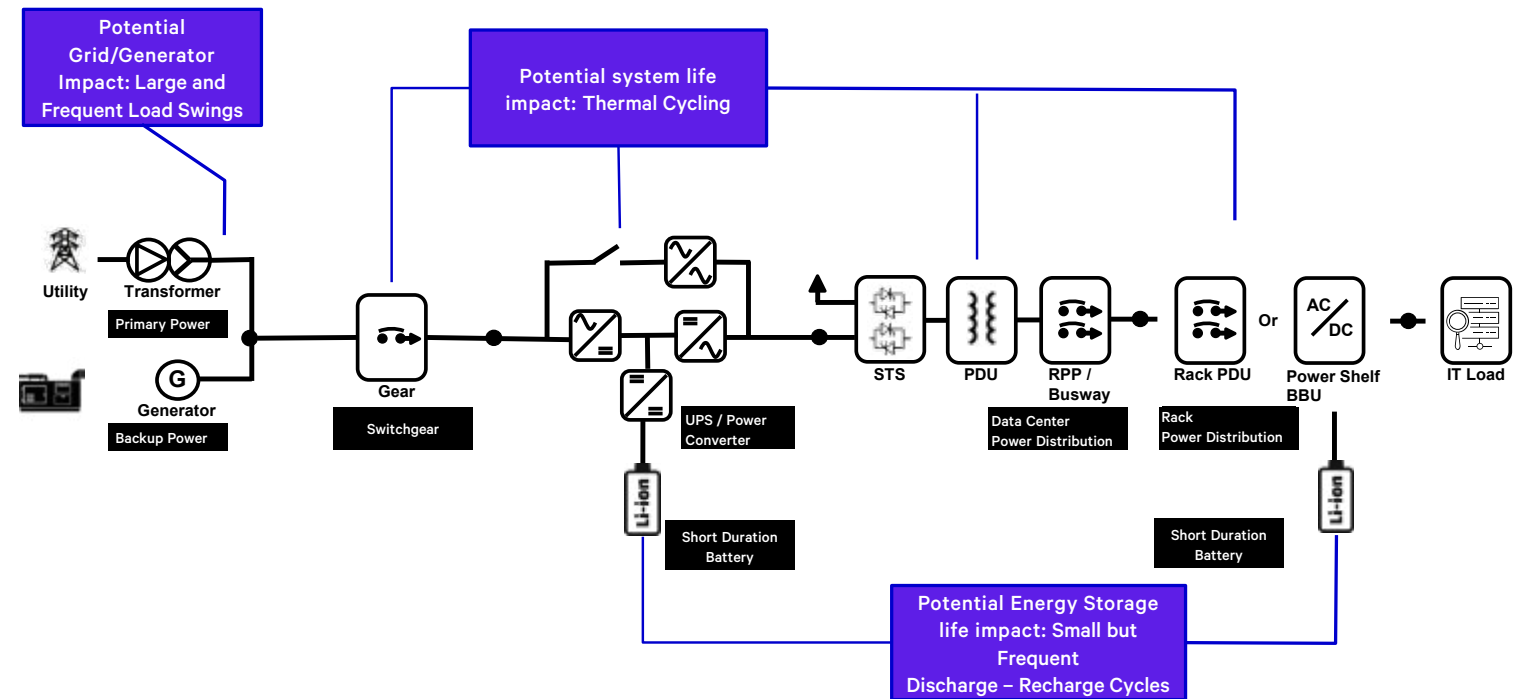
Potential Grid/Generator Impact: Large and Frequent Load Swings

Potential system life impact: Thermal Cycling

Utility

Transformer

Primary Power

Generator

Backup Power

Gear

Switchgear

UPS / Power Converter

Li-ion

Short Duration Battery

STS

PDU

RPP / Busway

Data Center Power Distribution

Rack PDU

Rack Power Distribution

Or

AC DC

Power Shelf BBU

IT Load

Li-ion

Short Duration Battery

Potential Energy Storage life impact: Small but Frequent Discharge – Recharge Cycles